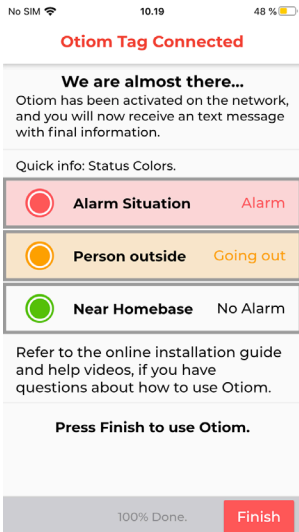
No SIM 10.19 48 %

Otiom Tag Connected

We are almost there...

Otiom has been activated on the network, and you will now receive an text message with final information.

Quick info: Status Colors.

Alarm Situation Alarm

Person outside Going out

Near Homebase No Alarm

Refer to the online installation guide and help videos, if you have questions about how to use Otiom.

Press Finish to use Otiom.

100% Done. Finish